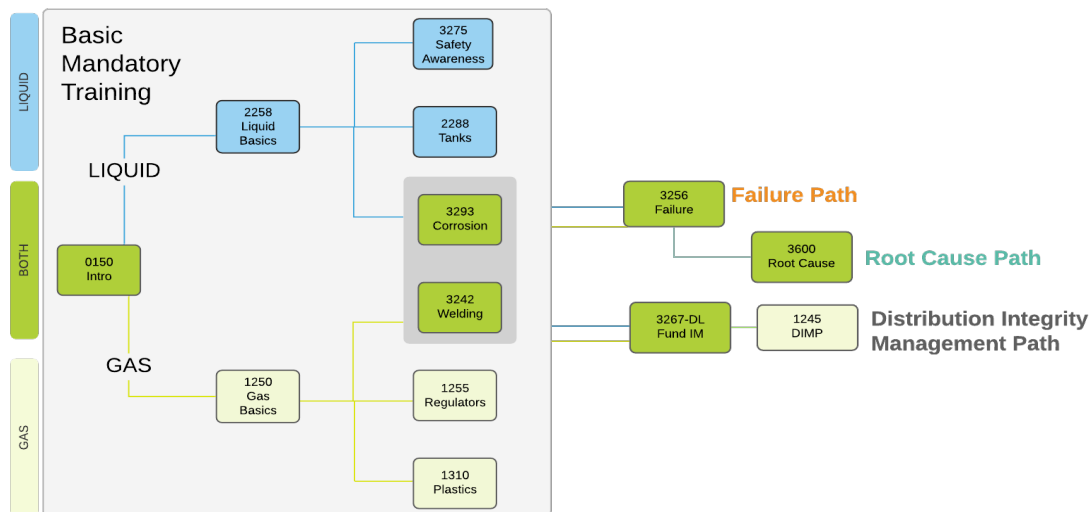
LIQUID

BOTH

GAS

Basic Mandatory Training

LIQUID

GAS

0150
Intro

2258
Liquid
Basics

1250
Gas
Basics

3275
Safety
Awareness

2288
Tanks

3293
Corrosion

3242
Welding

1255
Regulators

1310
Plastics

3256
Failure

Failure Path

3600
Root Cause

Root Cause Path

3267-DL
Fund IM

1245
DIMP

Distribution Integrity Management Path